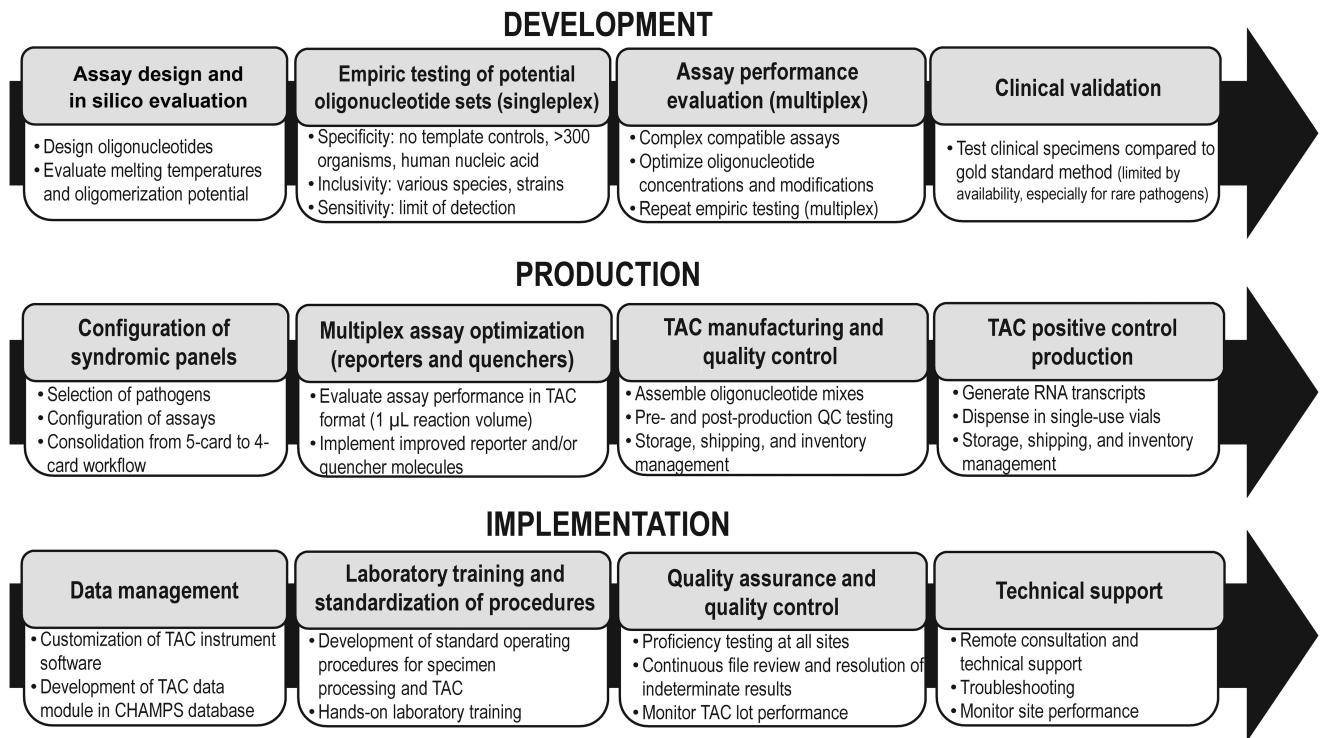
DEVELOPMENT

Assay design and in silico evaluation

• Design oligonucleotides
• Evaluate melting temperatures and oligomerization potential

Empiric testing of potential oligonucleotide sets (singleplex)

• Specificity: no template controls, >300 organisms, human nucleic acid
• Inclusivity: various species, strains
• Sensitivity: limit of detection

Assay performance evaluation (multiplex)

• Complex compatible assays
• Optimize oligonucleotide concentrations and modifications
• Repeat empiric testing (multiplex)

Clinical validation

• Test clinical specimens compared to gold standard method (limited by availability, especially for rare pathogens)

PRODUCTION

Configuration of syndromic panels

• Selection of pathogens
• Configuration of assays
• Consolidation from 5-card to 4-card workflow

Multiplex assay optimization (reporters and quenchers)

• Evaluate assay performance in TAC format (1 µL reaction volume)
• Implement improved reporter and/or quencher molecules

TAC manufacturing and quality control

• Assemble oligonucleotide mixes
• Pre- and post-production QC testing
• Storage, shipping, and inventory management

TAC positive control production

• Generate RNA transcripts
• Dispense in single-use vials
• Storage, shipping, and inventory management

IMPLEMENTATION

Data management

• Customization of TAC instrument software
• Development of TAC data module in CHAMPS database

Laboratory training and standardization of procedures

• Development of standard operating procedures for specimen processing and TAC
• Hands-on laboratory training

Quality assurance and quality control

• Proficiency testing at all sites
• Continuous file review and resolution of indeterminate results
• Monitor TAC lot performance

Technical support

• Remote consultation and technical support
• Troubleshooting
• Monitor site performance